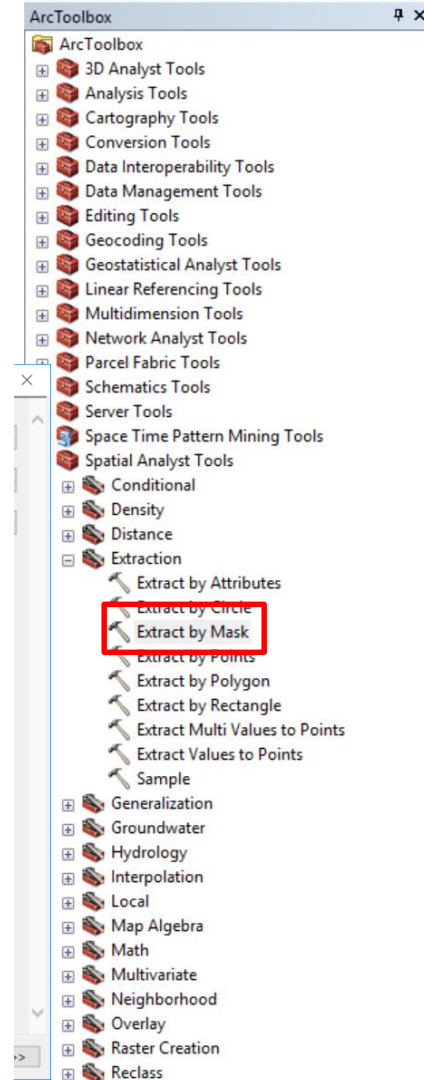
ArcToolbox

ArcToolbox
3D Analyst Tools
Analysis Tools
Cartography Tools
Conversion Tools
Data Interoperability Tools
Data Management Tools
Editing Tools
Geocoding Tools
Geostatistical Analyst Tools
Linear Referencing Tools
Multidimension Tools
Network Analyst Tools
Parcel Fabric Tools
Schematics Tools
Server Tools
Space Time Pattern Mining Tools
Spatial Analyst Tools
Conditional
Density
Distance
Extraction
Extract by Attributes
Extract by Circle
Extract by Mask
Extract by Points
Extract by Polygon
Extract by Rectangle
Extract Multi Values to Points
Extract Values to Points
Sample
Generalization
Groundwater
Hydrology
Interpolation
Local
Map Algebra
Math
Multivariate
Neighborhood
Overlay
Raster Creation
Reclass